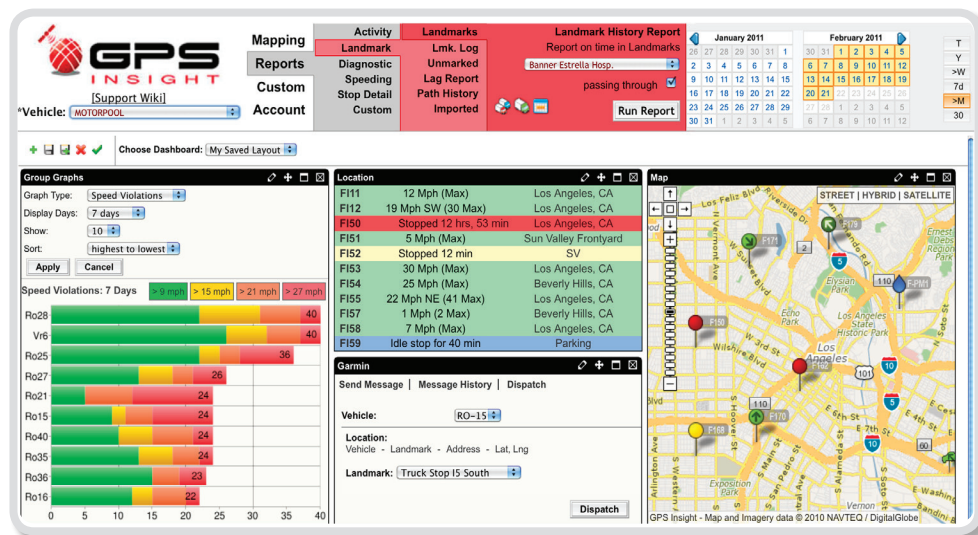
GPS INSIGHT

[Support Wiki]

*Vehicle: MOTORPOOL

Mapping
Reports
Custom
Account

Activity
Landmark
Diagnostic
Speeding
Stop Detail
Custom

Landmarks
Lmk. Log
Unmarked
Lag Report
Path History
Imported

Landmark History Report
Report on time in Landmarks
Banner Estrella Hosp.
passing through
Run Report

January 2011
| 26 | 27 | 28 | 29 | 30 | 31 | 1 |
|---|---|---|---|---|---|---|
| 2 | 3 | 4 | 5 | 6 | 7 | 8 |
| 9 | 10 | 11 | 12 | 13 | 14 | 15 |
| 16 | 17 | 18 | 19 | 20 | 21 | 22 |
| 23 | 24 | 25 | 26 | 27 | 28 | 29 |
| 30 | 31 | 1 | 2 | 3 | 4 | 5 |

February 2011
| 30 | 31 | 1 | 2 | 3 | 4 | 5 |
|---|---|---|---|---|---|---|
| 6 | 7 | 8 | 9 | 10 | 11 | 12 |
| 13 | 14 | 15 | 16 | 17 | 18 | 19 |
| 20 | 21 | 22 | 23 | 24 | 25 | 26 |
| 27 | 28 | 1 | 2 | 3 | 4 | 5 |
| 6 | 7 | 8 | 9 | 10 | 11 | 12 |

T
Y
>W
7d
>M
30

Choose Dashboard: My Saved Layout

Group Graphs
Graph Type: Speed Violations
Display Days: 7 days
Show: 10
Sort: highest to lowest
Apply Cancel

Speed Violations: 7 Days
> 9 mph > 15 mph > 21 mph > 27 mph

Ro28 40
Vr6 40
Ro25 36
Ro27 26
Ro21 24
Ro15 24
Ro40 24
Ro35 24
Ro36 23
Ro16 22
0 5 10 15 20 25 30 35 40

Location
| FI11 | 12 Mph (Max) | Los Angeles, CA |
|---|---|---|
| FI12 | 19 Mph SW (30 Max) | Los Angeles, CA |
| FI50 | Stopped 12 hrs, 53 min | Los Angeles, CA |
| FI51 | 5 Mph (Max) | Sun Valley Frontyard |
| FI52 | Stopped 12 min | SV |
| FI53 | 30 Mph (Max) | Los Angeles, CA |
| FI54 | 25 Mph (Max) | Beverly Hills, CA |
| FI55 | 22 Mph NE (41 Max) | Los Angeles, CA |
| FI57 | 1 Mph (2 Max) | Beverly Hills, CA |
| FI58 | 7 Mph (Max) | Los Angeles, CA |
| FI59 | Idle stop for 40 min | Parking |

Garmin
Send Message | Message History | Dispatch
Vehicle: RO-15
Location:
Vehicle - Landmark - Address - Lat, Lng
Landmark: Truck Stop I5 South
Dispatch

Map
STREET | HYBRID | SATELLITE
FI50 FI71 FI19 F-PM1 FI62 FI70 FI68 Los Angeles Echo Park Elysian Park Exposition Park Vernon 5 110 101 10 60
GPS Insight - Map and Imagery data © 2010 NAVTEQ / DigitalGlobe